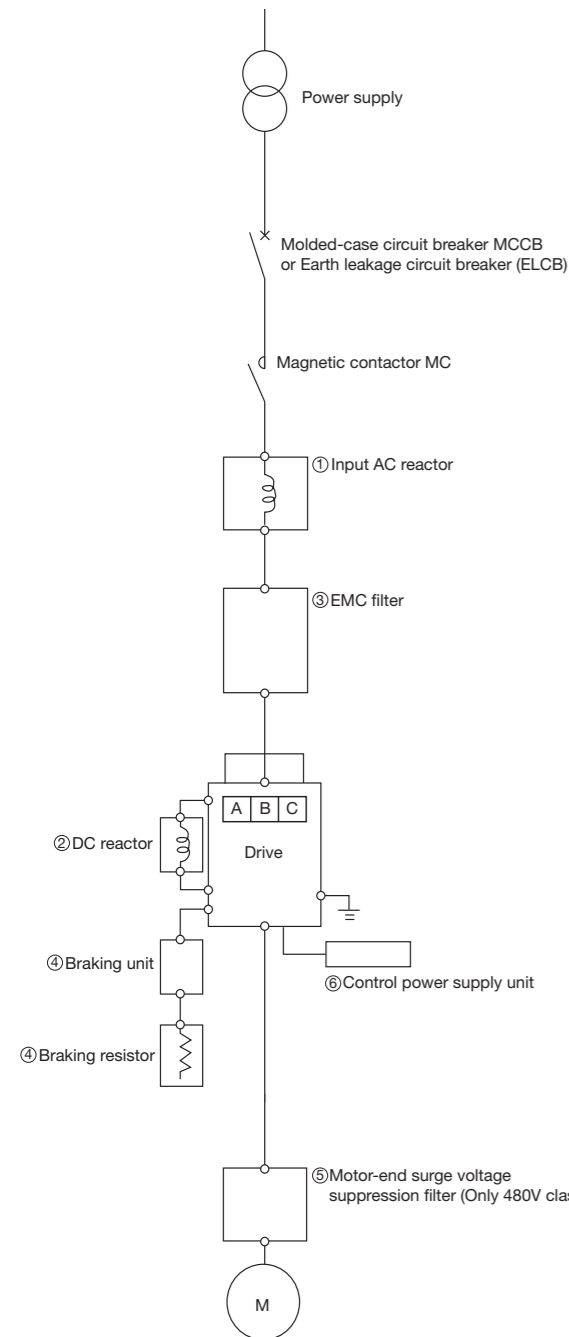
Power supply

Molded-case circuit breaker MCCB or Earth leakage circuit breaker (ELCB)

Magnetic contactor MC

①Input AC reactor

③EMC filter

A B C

②DC reactor

Drive

④Braking unit

⑥Control power supply unit

④Braking resistor

⑤Motor-end surge voltage suppression filter (Only 480V cla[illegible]

M